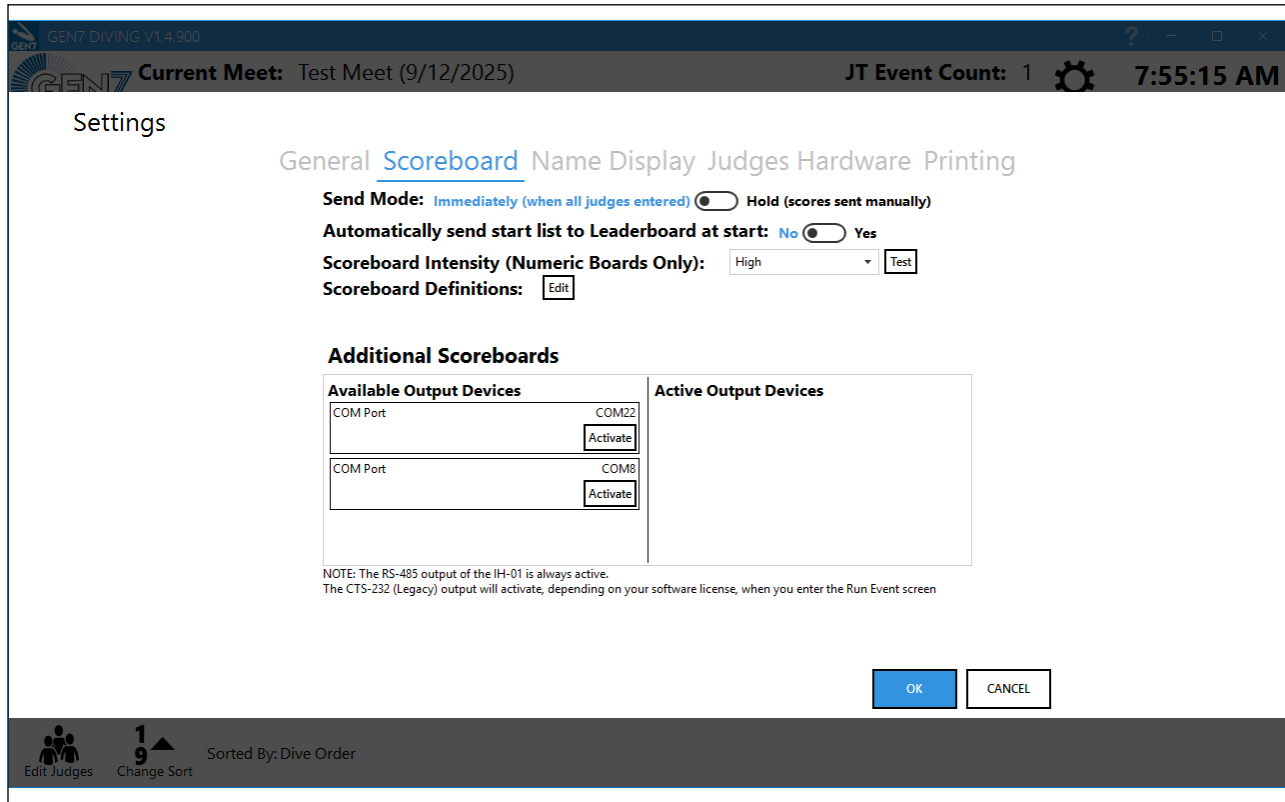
GEN7 DIVING V1.4.900

?

GEN7 Current Meet: Test Meet (9/12/2025)

JT Event Count: 1

7:55:15 AM

Settings

General Scoreboard Name Display Judges Hardware Printing

Send Mode: Immediately (when all judges entered) Hold (scores sent manually)

Automatically send start list to Leaderboard at start: No Yes

Scoreboard Intensity (Numeric Boards Only): High Test

Scoreboard Definitions: Edit

Additional Scoreboards

| Available Output Devices | Active Output Devices |
|---|---|
| COM Port COM22 Activate | |
| COM Port COM8 Activate | |

NOTE: The RS-485 output of the IH-01 is always active.
The CTS-232 (Legacy) output will activate, depending on your software license, when you enter the Run Event screen

OK CANCEL

Edit Judges

1 9 Change Sort

Sorted By: Dive Order